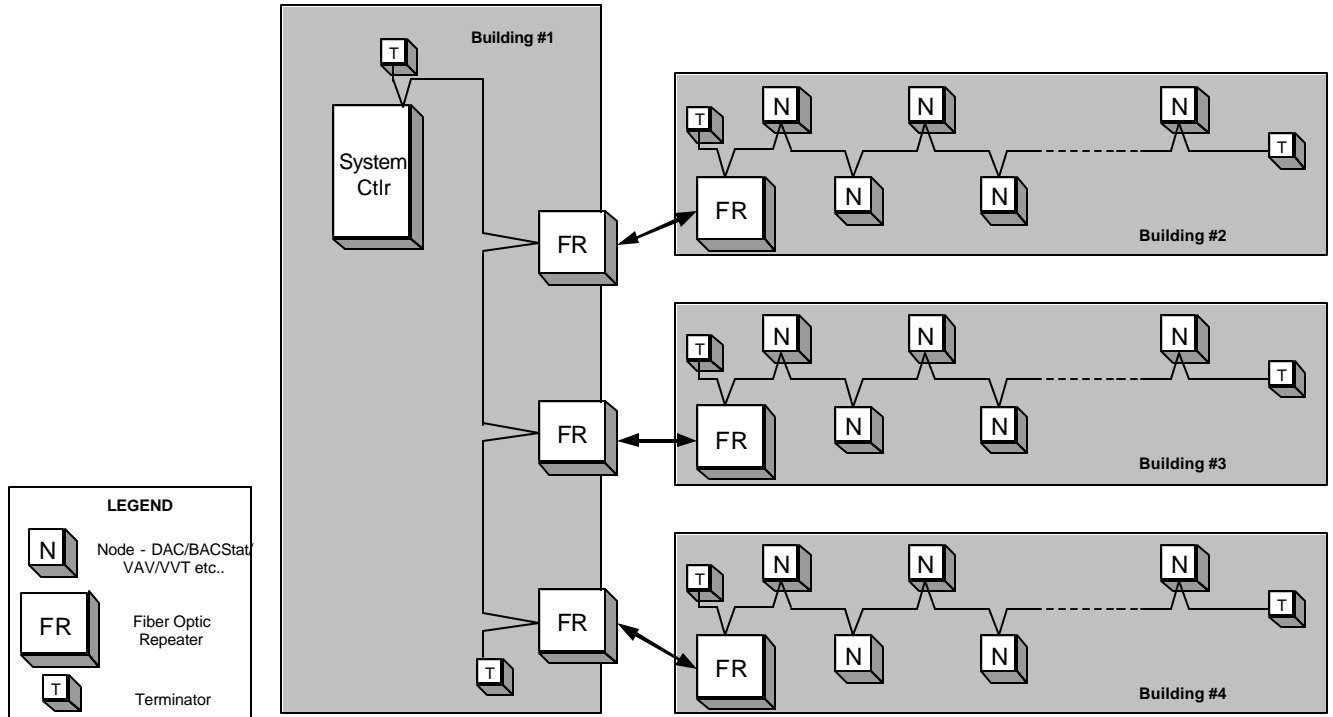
Building #1

T

System Ctlr

FR

FR

FR

T

T N N N T

FR N N

Building #2

T N N N T

FR N N

Building #3

T N N N T

FR N N

Building #4

LEGEND

N Node - DAC/BACStat/ VAV/VVT etc..

FR Fiber Optic Repeater

T Terminator